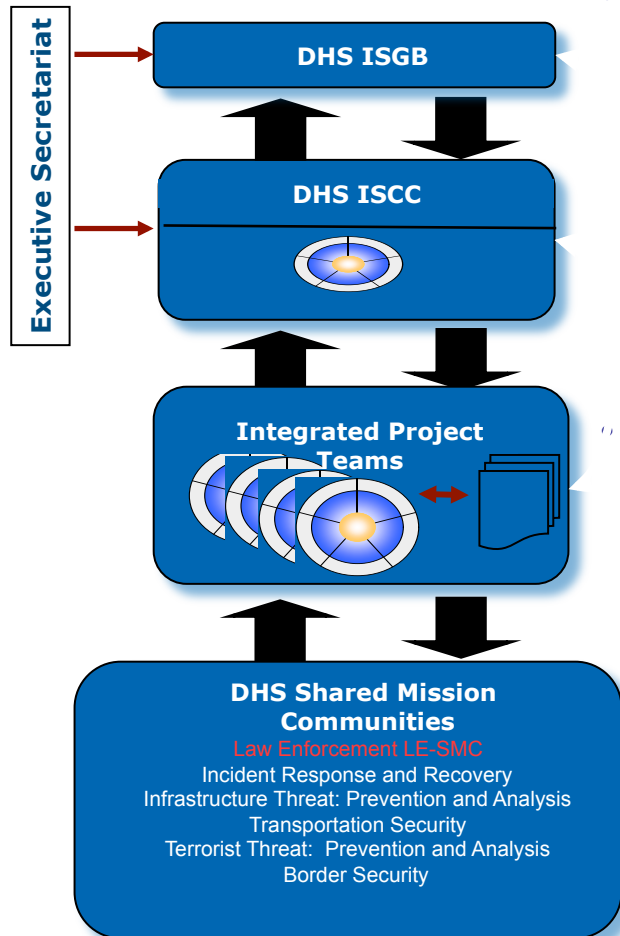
Executive Secretariat

DHS ISGB

DHS ISCC

Integrated Project Teams

DHS Shared Mission Communities
Law Enforcement LE-SMC
Incident Response and Recovery
Infrastructure Threat: Prevention and Analysis
Transportation Security
Terrorist Threat: Prevention and Analysis
Border Security